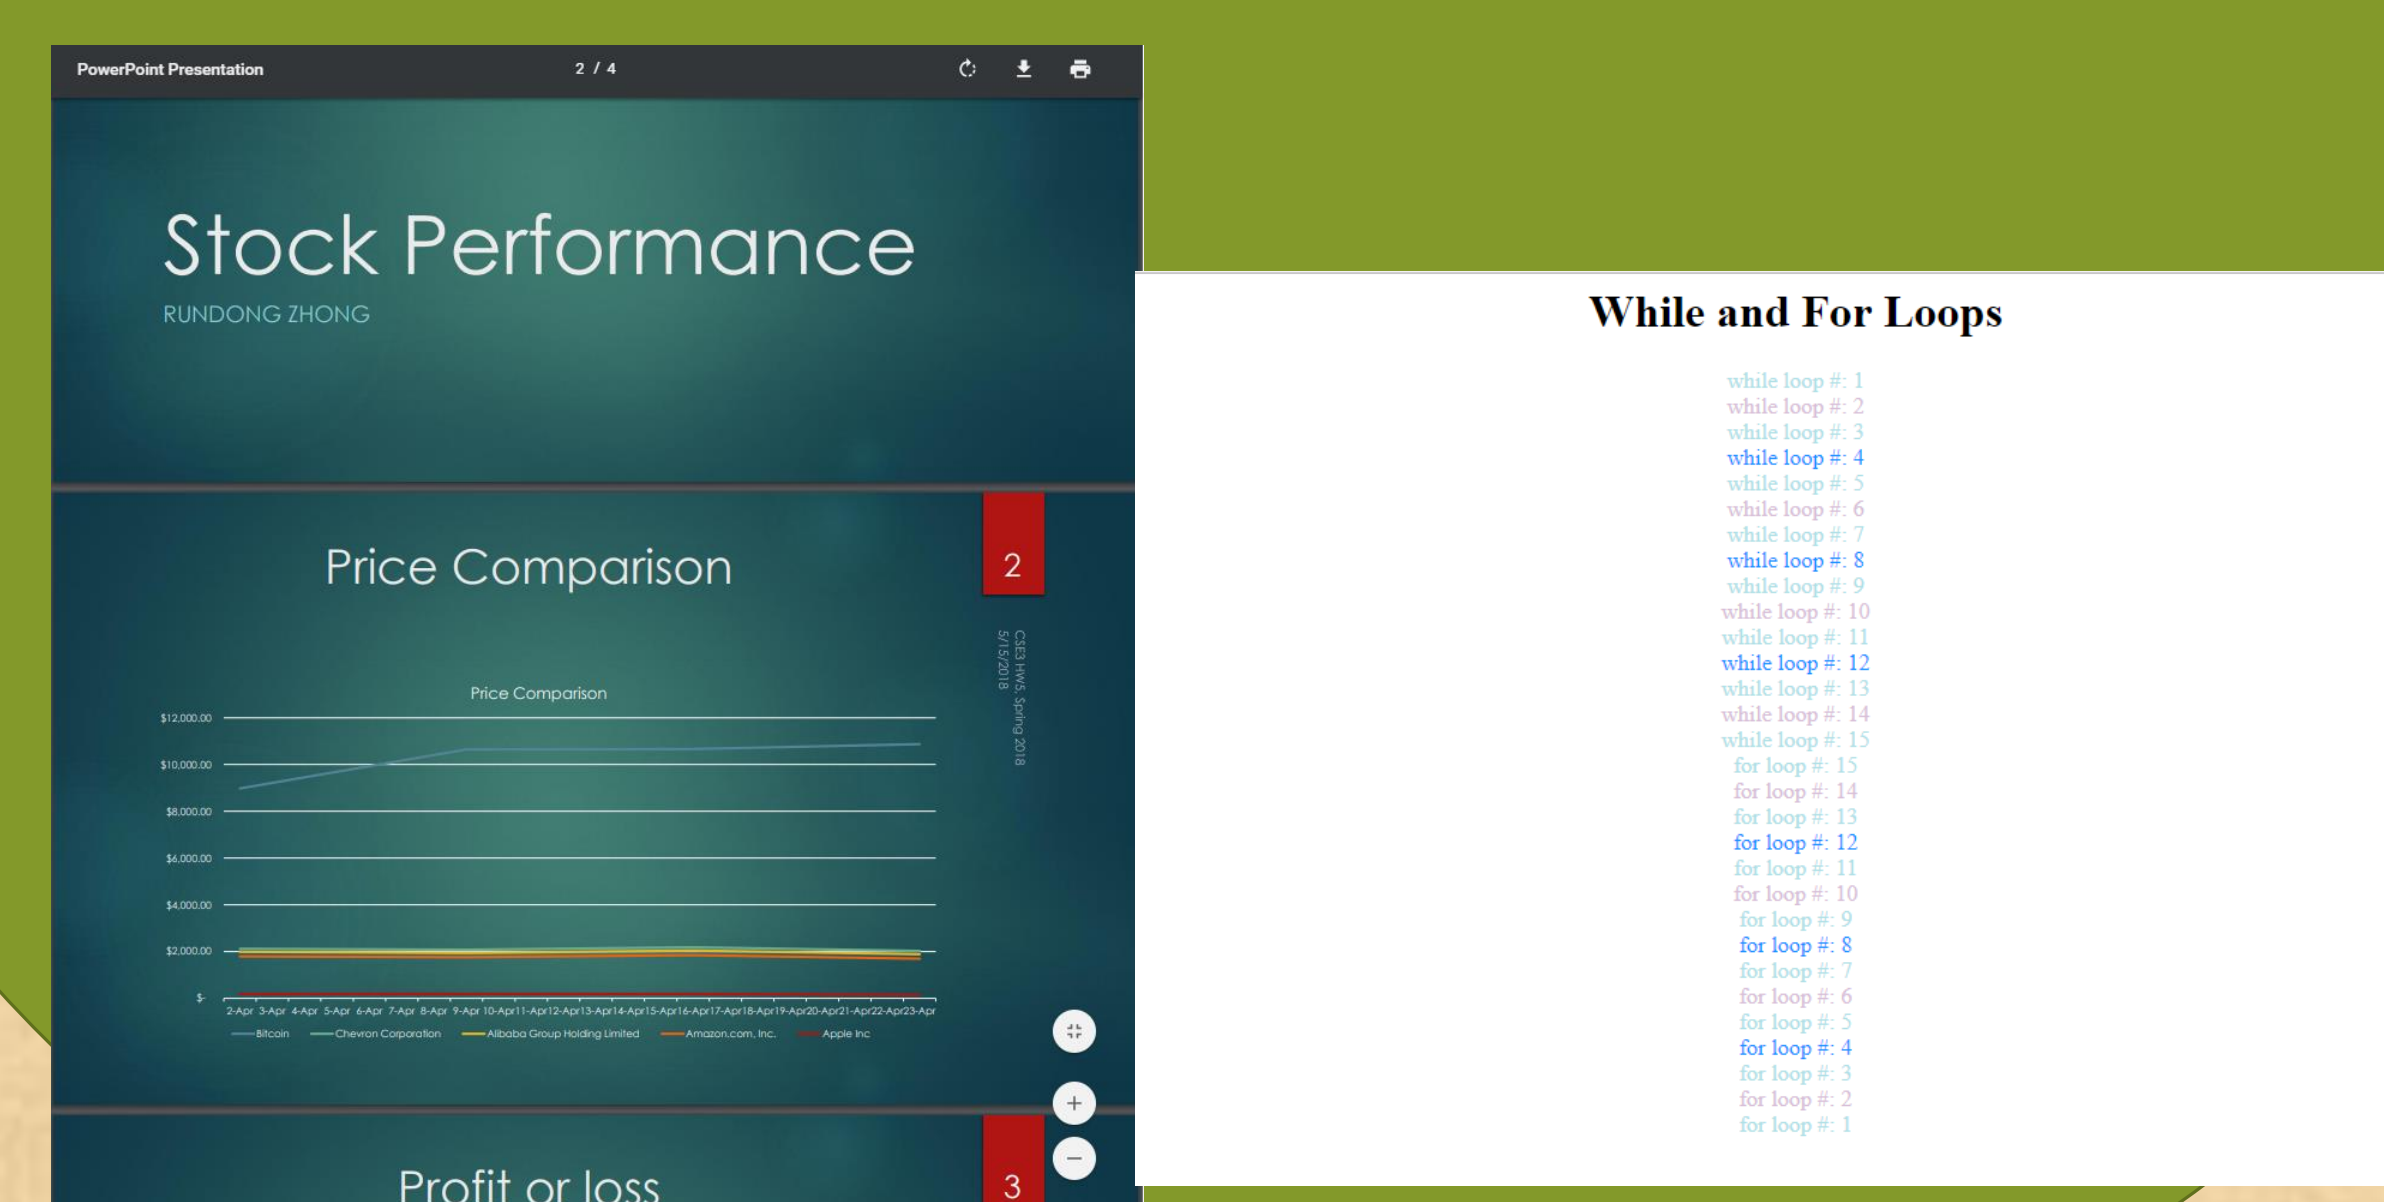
PowerPoint Presentation 2 / 4

Stock Performance

RUNDONG ZHONG

Price Comparison

2

CSE3 HW5, Spring 2018
5/15/2018

Price Comparison

$12,000.00
$10,000.00
$8,000.00
$6,000.00
$4,000.00
$2,000.00
$-

2-Apr 3-Apr 4-Apr 5-Apr 6-Apr 7-Apr 8-Apr 9-Apr 10-Apr 11-Apr 12-Apr 13-Apr 14-Apr 15-Apr 16-Apr 17-Apr 18-Apr 19-Apr 20-Apr 21-Apr 22-Apr 23-Apr

Bitcoin Chevron Corporation Alibaba Group Holding Limited Amazon.com, Inc. Apple Inc

Profit or loss

3

While and For Loops

while loop #: 1
while loop #: 2
while loop #: 3
while loop #: 4
while loop #: 5
while loop #: 6
while loop #: 7
while loop #: 8
while loop #: 9
while loop #: 10
while loop #: 11
while loop #: 12
while loop #: 13
while loop #: 14
while loop #: 15
for loop #: 15
for loop #: 14
for loop #: 13
for loop #: 12
for loop #: 11
for loop #: 10
for loop #: 9
for loop #: 8
for loop #: 7
for loop #: 6
for loop #: 5
for loop #: 4
for loop #: 3
for loop #: 2
for loop #: 1